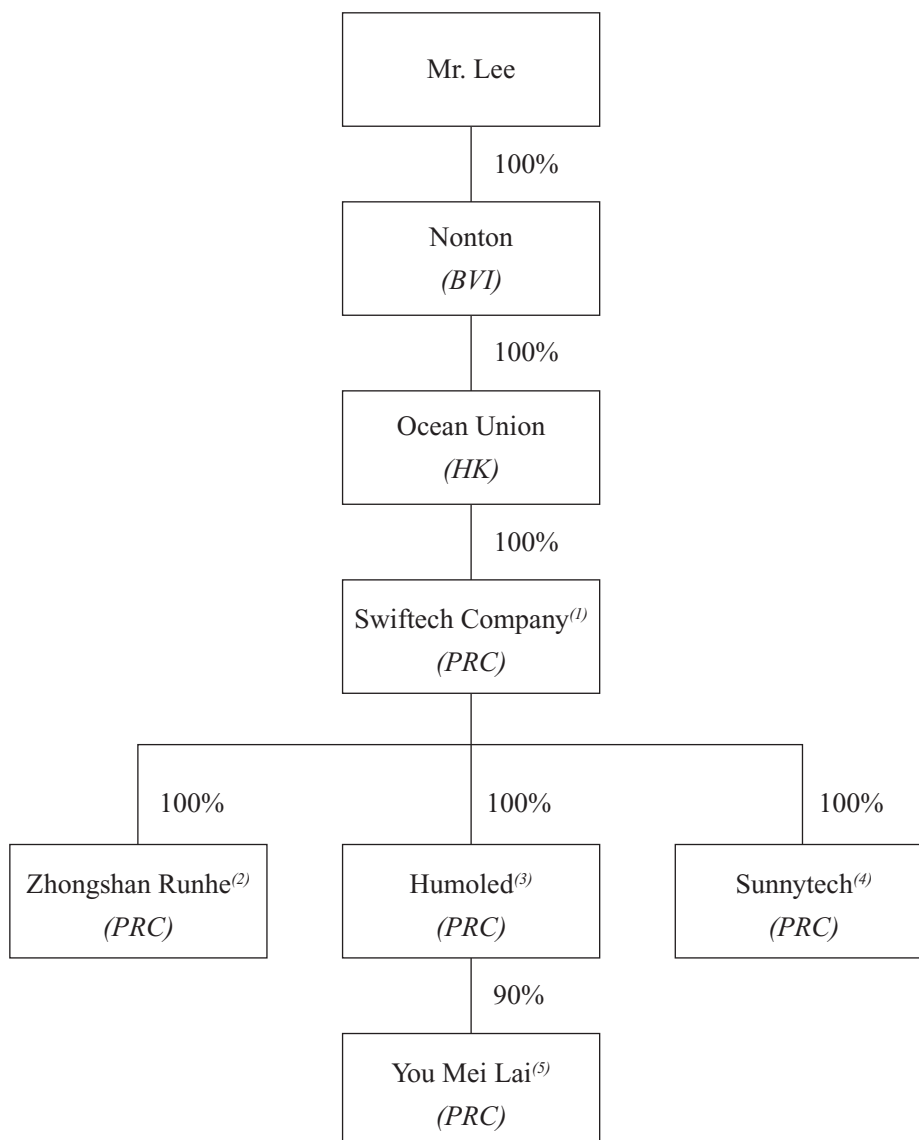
Mr. Lee

100%

Nonton
*(BVI)*

100%

Ocean Union
*(HK)*

100%

Swiftech Company$^{(1)}$
*(PRC)*

100%

100%

100%

Zhongshan Runhe$^{(2)}$
*(PRC)*

Humoled$^{(3)}$
*(PRC)*

Sunnytech$^{(4)}$
*(PRC)*

90%

You Mei Lai$^{(5)}$
*(PRC)*